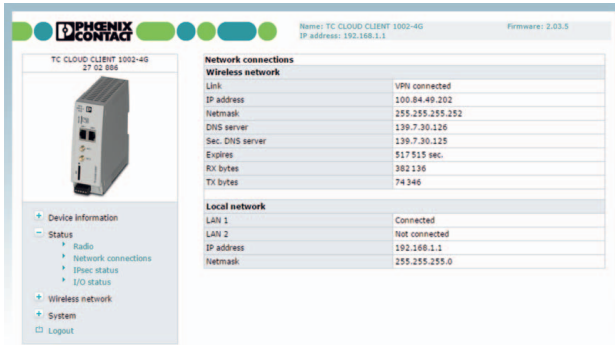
PHOENIX CONTACT

Name: TC CLOUD CLIENT 1002-4G
IP address: 192.168.1.1

Firmware: 2.03.5

TC CLOUD CLIENT 1002-4G
27 02 886

+ Device information
− Status
Radio
Network connections
IPsec status
I/O status
+ Wireless network
+ System
Logout

Network connections

| Wireless network | |
|---|---|
| Link | VPN connected |
| IP address | 100.84.49.202 |
| Netmask | 255.255.255.252 |
| DNS server | 139.7.30.126 |
| Sec. DNS server | 139.7.30.125 |
| Expires | 517515 sec. |
| RX bytes | 382136 |
| TX bytes | 74346 |

| Local network | |
|---|---|
| LAN 1 | Connected |
| LAN 2 | Not connected |
| IP address | 192.168.1.1 |
| Netmask | 255.255.255.0 |